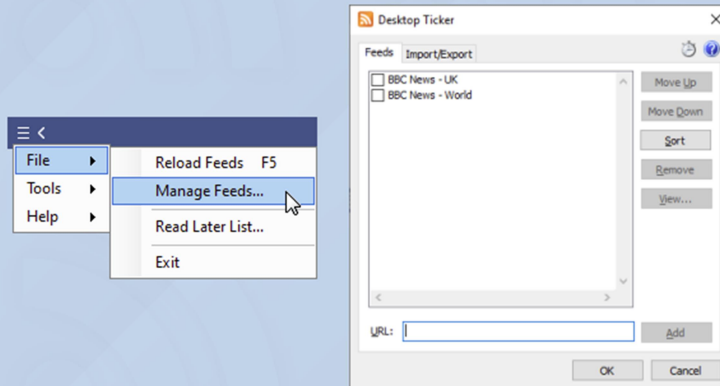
File
Tools
Help

Reload Feeds F5
Manage Feeds...
Read Later List...
Exit

Desktop Ticker

Feeds Import/Export

BBC News - UK
BBC News - World

Move Up
Move Down
Sort
Remove
View...

URL:

Add

OK
Cancel